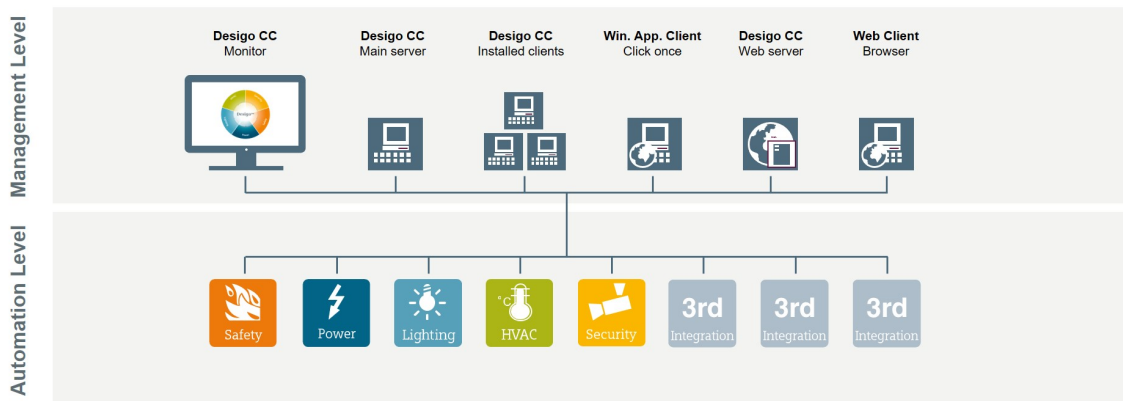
Management Level

Desigo CC
Monitor

Desigo CC
Main server

Desigo CC
Installed clients

Win. App. Client
Click once

Desigo CC
Web server

Web Client
Browser

Automation Level

Safety

Power

Lighting

°C
HVAC

Security

3rd
Integration

3rd
Integration

3rd
Integration